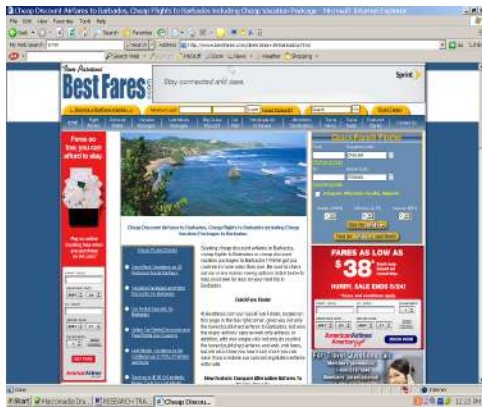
Cheap Discount Airfares to Barbados, Cheap Flights to Barbados including Cheap Vacation Package - Microsoft Internet Explorer

File Edit View Favorites Tools Help

Back Search Favorites

Address http://www.bestfares.com/destination/barbados.html

Go

Your Personal

BestFares.com

Stay connected with ease.

Sprint

Fares so low, you can afford to stay.

FARES AS LOW AS

$38*

HURRY, SALE ENDS 5/24!

American Airlines

BOOK NOW

Cheap Discount Airfares to Barbados, Cheap Flights to Barbados including Cheap Vacation Packages to Barbados

QuickFare Finder

Done

Internet

start

RESEARCH TRA...

Cheap Discou...